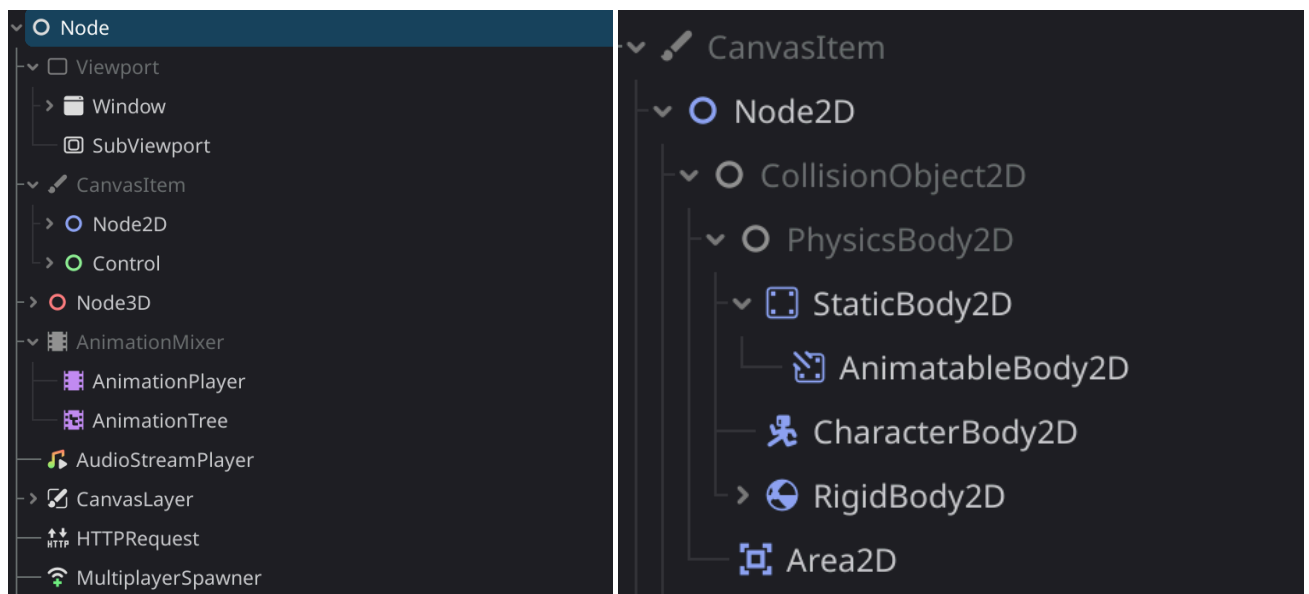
Node
Viewport
Window
SubViewport
CanvasItem
Node2D
Control
Node3D
AnimationMixer
AnimationPlayer
AnimationTree
AudioStreamPlayer
CanvasLayer
HTTPRequest
MultiplayerSpawner

CanvasItem
Node2D
CollisionObject2D
PhysicsBody2D
StaticBody2D
AnimatableBody2D
CharacterBody2D
RigidBody2D
Area2D